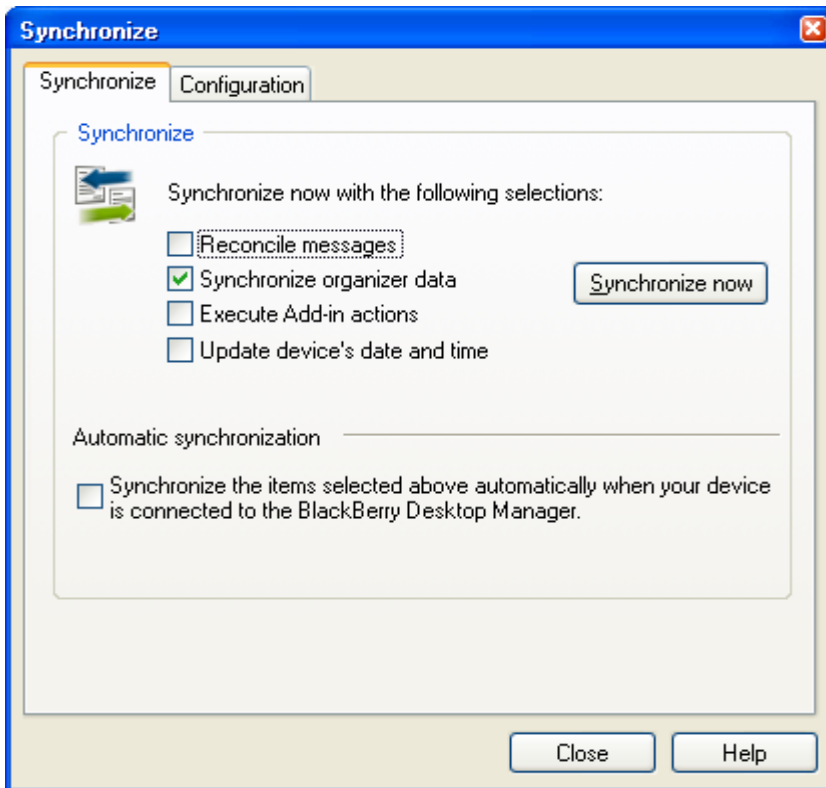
Synchronize

Synchronize | Configuration

Synchronize

Synchronize now with the following selections:

Reconcile messages
Synchronize organizer data
Execute Add-in actions
Update device's date and time

Synchronize now

Automatic synchronization

Synchronize the items selected above automatically when your device is connected to the BlackBerry Desktop Manager.

Close
Help